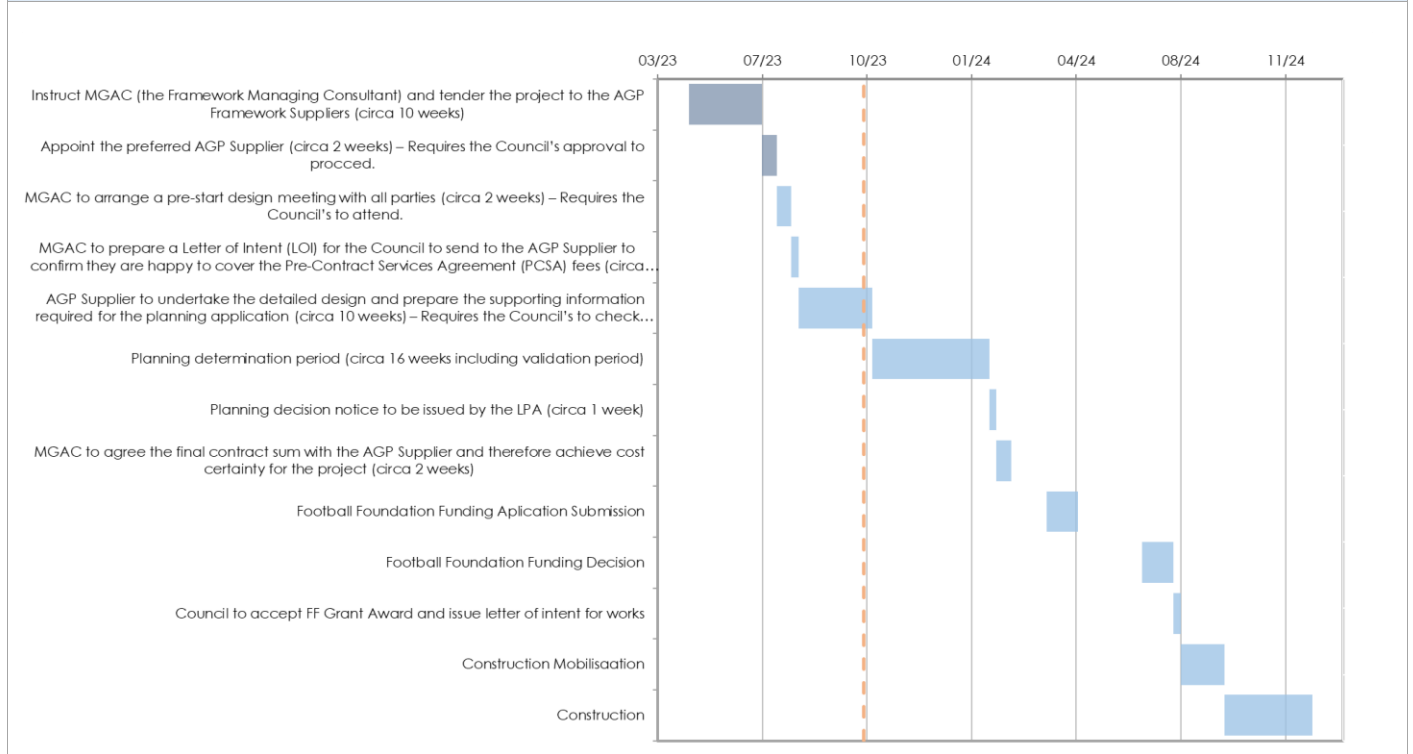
03/23 07/23 10/23 01/24 04/24 08/24 11/24

Instruct MGAC (the Framework Managing Consultant) and tender the project to the AGP Framework Suppliers (circa 10 weeks)

Appoint the preferred AGP Supplier (circa 2 weeks) – Requires the Council's approval to procced.

MGAC to arrange a pre-start design meeting with all parties (circa 2 weeks) – Requires the Council's to attend.

MGAC to prepare a Letter of Intent (LOI) for the Council to send to the AGP Supplier to confirm they are happy to cover the Pre-Contract Services Agreement (PCSA) fees (circa…

AGP Supplier to undertake the detailed design and prepare the supporting information required for the planning application (circa 10 weeks) – Requires the Council's to check…

Planning determination period (circa 16 weeks including validation period)

Planning decision notice to be issued by the LPA (circa 1 week)

MGAC to agree the final contract sum with the AGP Supplier and therefore achieve cost certainty for the project (circa 2 weeks)

Football Foundation Funding Aplication Submission

Football Foundation Funding Decision

Council to accept FF Grant Award and issue letter of intent for works

Construction Mobilisaation

Construction